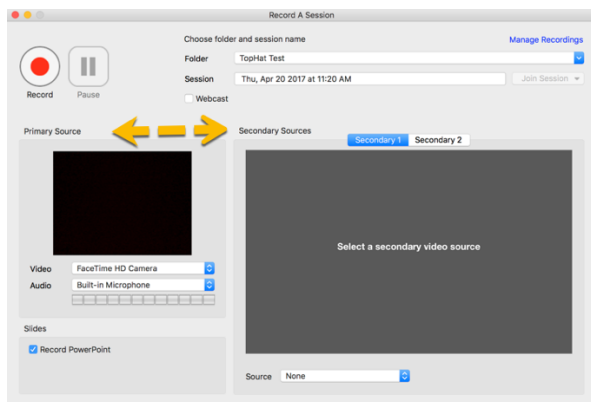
Record A Session

Record
Pause

Choose folder and session name
Manage Recordings
Folder
TopHat Test
Session
Thu, Apr 20 2017 at 11:20 AM
Join Session
Webcast

Primary Source
Secondary Sources
Secondary 1
Secondary 2

Select a secondary video source

Video
FaceTime HD Camera
Audio
Built-in Microphone

Slides
Record PowerPoint

Source
None